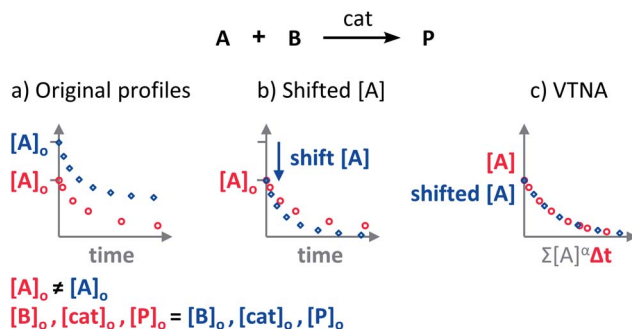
$A + B \xrightarrow{cat} P$

a) Original profiles

$[A]_o$

$[A]_o$

time

b) Shifted [A]

shift [A]

$[A]_o$

time

c) VTNA

[A]

shifted [A]

$\Sigma[A]^{\alpha}\Delta t$

$[A]_o \neq [A]_o$

$[B]_o, [cat]_o, [P]_o = [B]_o, [cat]_o, [P]_o$